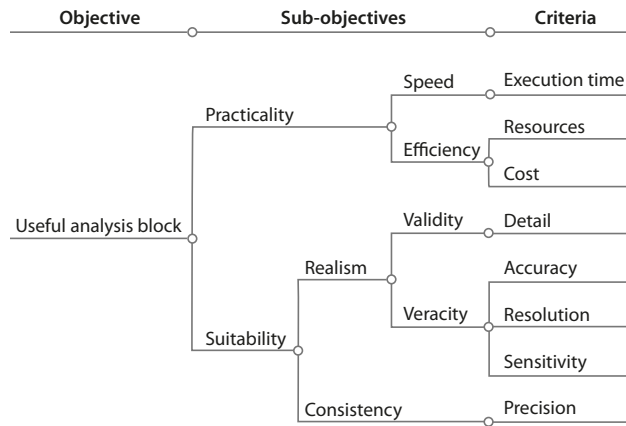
Objective

Sub-objectives

Criteria

Useful analysis block

Practicality

Speed

Execution time

Efficiency

Resources

Cost

Suitability

Realism

Validity

Detail

Veracity

Accuracy

Resolution

Sensitivity

Consistency

Precision